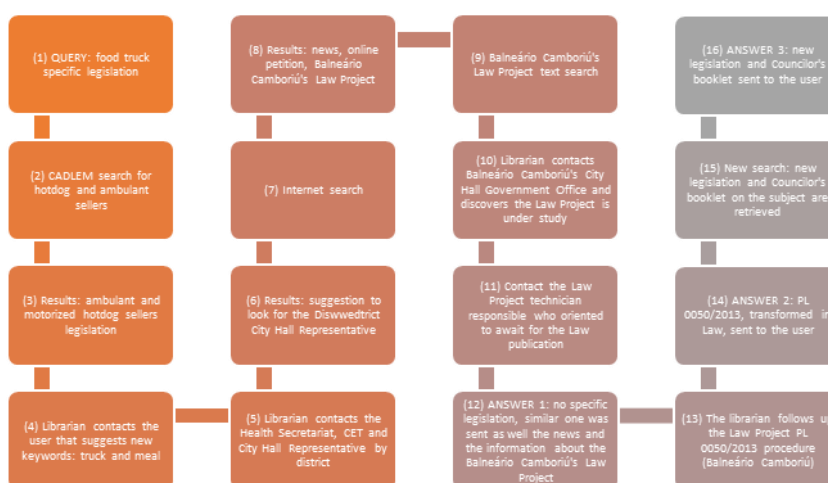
(1) QUERY: food truck specific legislation

(2) CADLEM search for hotdog and ambulant sellers

(3) Results: ambulant and motorized hotdog sellers legislation

(4) Librarian contacts the user that suggests new keywords: truck and meal

(5) Librarian contacts the Health Secretariat, CET and City Hall Representative by district

(6) Results: suggestion to look for the Diswwedtrict City Hall Representative

(7) Internet search

(8) Results: news, online petition, Balneário Camboriú's Law Project

(9) Balneário Camboriú's Law Project text search

(10) Librarian contacts Balneário Camboriú's City Hall Government Office and discovers the Law Project is under study

(11) Contact the Law Project technician responsible who oriented to await for the Law publication

(12) ANSWER 1: no specific legislation, similar one was sent as well the news and the information about the Balneário Camboriú's Law Project

(13) The librarian follows u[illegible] the Law Project PL 0050/2013 procedure (Balneário Camboriú)

(14) ANSWER 2: PL 0050/2013, transformed in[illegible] Law, sent to the user

(15) New search: new legislation and Councilor's booklet on the subject are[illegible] retrieved

(16) ANSWER 3: new legislation and Councilor's booklet sent to the user